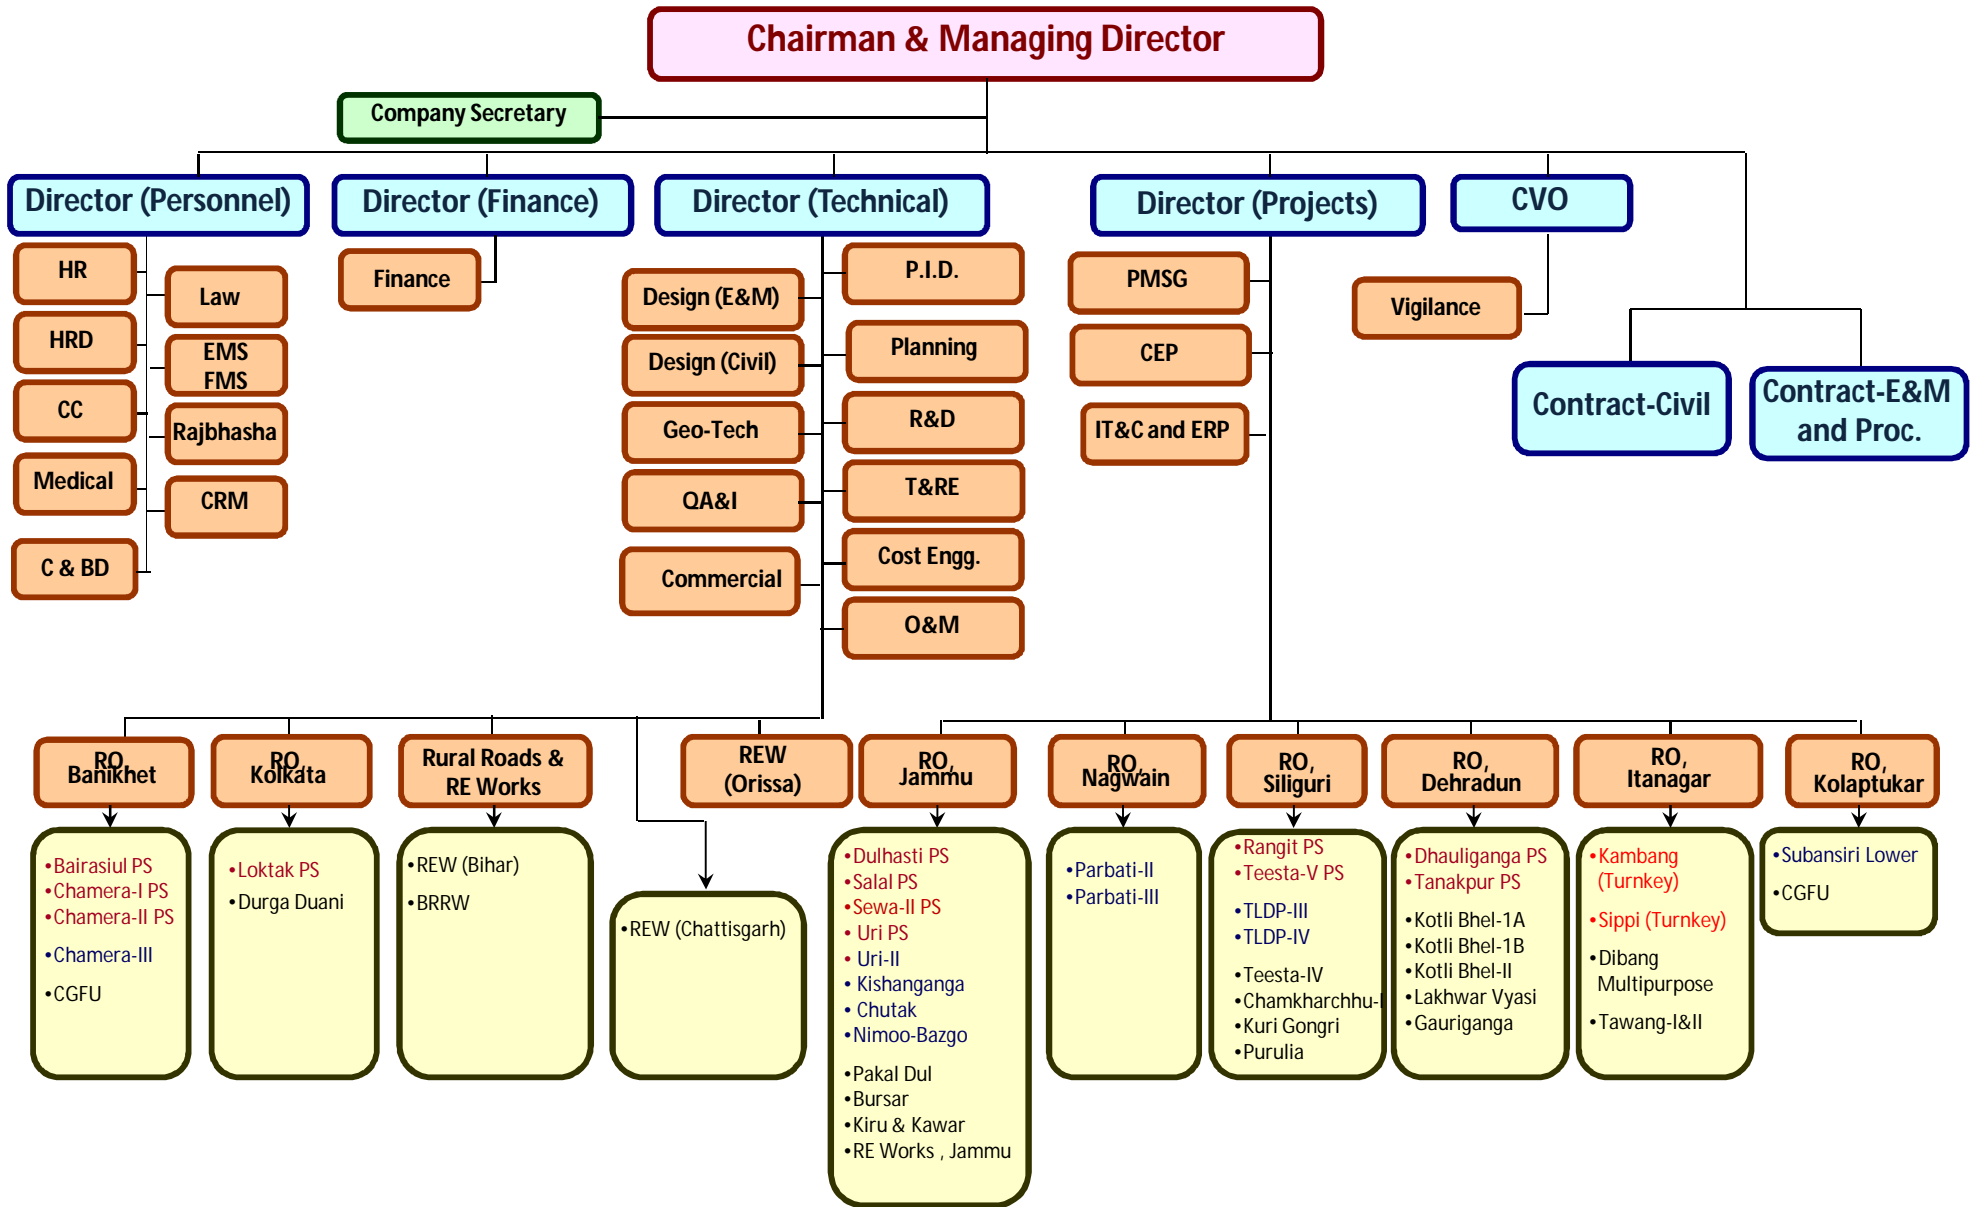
Chairman & Managing Director

Company Secretary

Director (Personnel)

HR

HRD

CC

Medical

C & BD

Law

EMS FMS

Rajbhasha

CRM

Director (Finance)

Finance

Director (Technical)

Design (E&M)

Design (Civil)

Geo-Tech

QA&I

Commercial

P.I.D.

Planning

R&D

T&RE

Cost Engg.

O&M

Director (Projects)

PMSG

CEP

IT&C and ERP

CVO

Vigilance

Contract-Civil

Contract-E&M and Proc.

RO Banikhet

•Bairasiul PS
•Chamera-I PS
•Chamera-II PS
•Chamera-III
•CGFU

RO Kolkata

•Loktak PS
•Durga Duani

Rural Roads & RE Works

•REW (Bihar)
•BRRW

•REW (Chattisgarh)

REW (Orissa)

RO, Jammu

•Dulhasti PS
•Salal PS
•Sewa-II PS
• Uri PS
• Uri-II
• Kishanganga
• Chutak
•Nimoo-Bazgo
•Pakal Dul
•Bursar
•Kiru & Kawar
•RE Works , Jammu

RO Nagwain

•Parbati-II
•Parbati-III

RO, Siliguri

•Rangit PS
•Teesta-V PS
•TLDP-III
•TLDP-IV
•Teesta-IV
•Chamkharchhu-I
•Kuri Gongri
•Purulia

RO, Dehradun

•Dhauliganga PS
•Tanakpur PS
•Kotli Bhel-1A
•Kotli Bhel-1B
•Kotli Bhel-II
•Lakhwar Vyasi
•Gauriganga

RO, Itanagar

•Kambang (Turnkey)
•Sippi (Turnkey)
•Dibang Multipurpose
•Tawang-I&II

RO, Kolaptukar

•Subansiri Lower
•CGFU